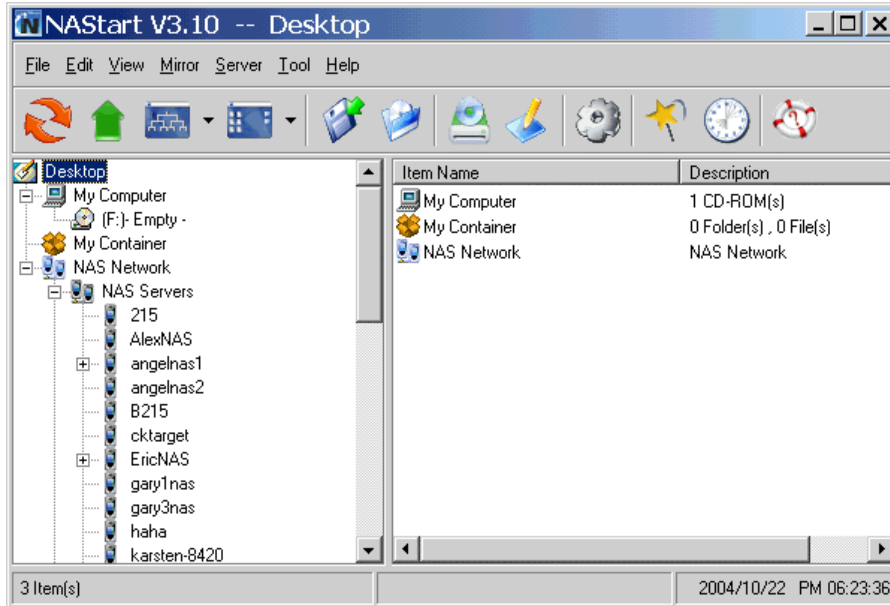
NAStart V3.10 -- Desktop

File Edit View Mirror Server Tool Help

Desktop
My Computer
(F:)- Empty -
My Container
NAS Network
NAS Servers
215
AlexNAS
angelnas1
angelnas2
B215
cktarget
EricNAS
gary1nas
gary3nas
haha
karsten-8420

| Item Name | Description |
|---|---|
| My Computer | 1 CD-ROM(s) |
| My Container | 0 Folder(s) , 0 File(s) |
| NAS Network | NAS Network |

3 Item(s)
2004/10/22 PM 06:23:36